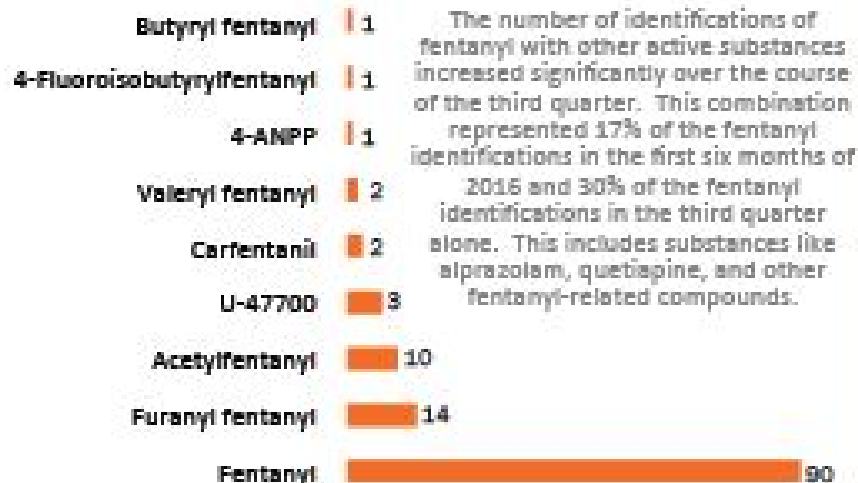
Butyryl fentanyl 1
4-Fluoroisobutyrylfentanyl 1
4-ANPP 1
Valeryl fentanyl 2
Carfentanil 2
U-47700 3
Acetylfentanyl 10
Furanyl fentanyl 14
Fentanyl 90

The number of identifications of fentanyl with other active substances increased significantly over the course of the third quarter. This combination represented 17% of the fentanyl identifications in the first six months of 2016 and 30% of the fentanyl identifications in the third quarter alone. This includes substances like alprazolam, quetiapine, and other fentanyl-related compounds.